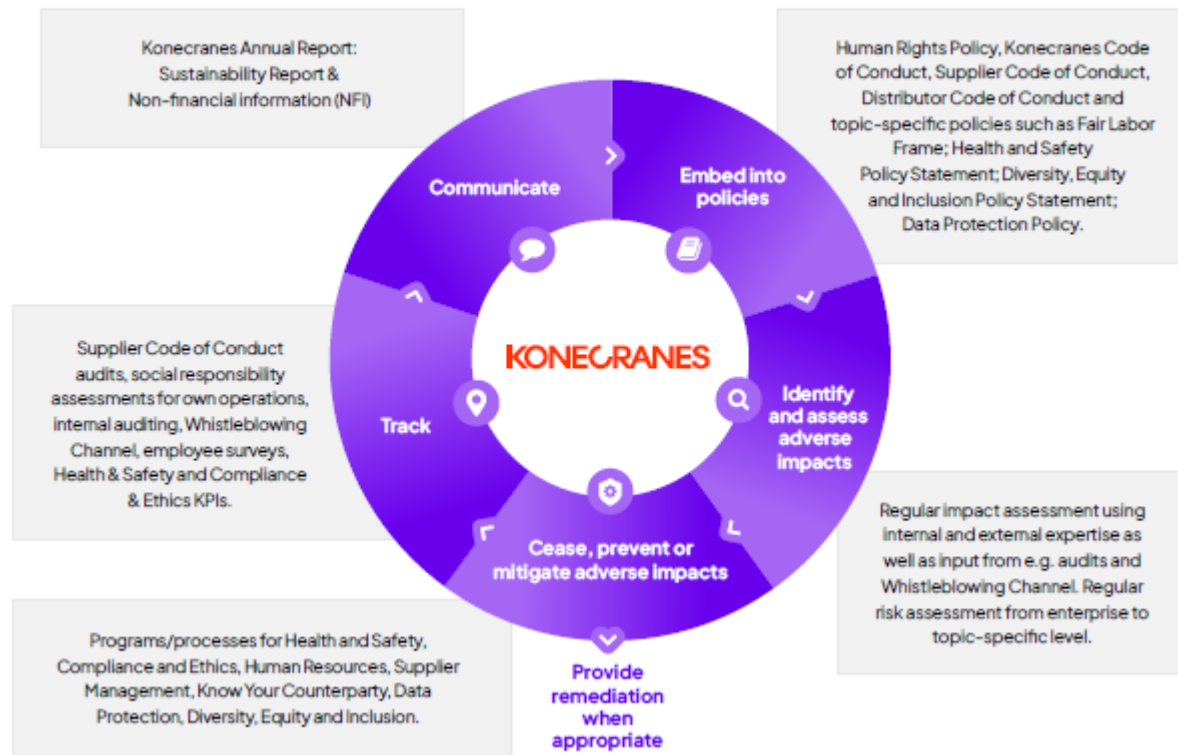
Konecranes Annual Report: Sustainability Report & Non-financial information (NFI)

Human Rights Policy, Konecranes Code of Conduct, Supplier Code of Conduct, Distributor Code of Conduct and topic-specific policies such as Fair Labor Frame; Health and Safety Policy Statement; Diversity, Equity and Inclusion Policy Statement; Data Protection Policy.

Communicate

Embed into policies

KONECRANES

Track

Identify and assess adverse impacts

Cease, prevent or mitigate adverse impacts

Provide remediation when appropriate

Supplier Code of Conduct audits, social responsibility assessments for own operations, internal auditing, Whistleblowing Channel, employee surveys, Health & Safety and Compliance & Ethics KPIs.

Regular impact assessment using internal and external expertise as well as input from e.g. audits and Whistleblowing Channel. Regular risk assessment from enterprise to topic-specific level.

Programs/processes for Health and Safety, Compliance and Ethics, Human Resources, Supplier Management, Know Your Counterparty, Data Protection, Diversity, Equity and Inclusion.